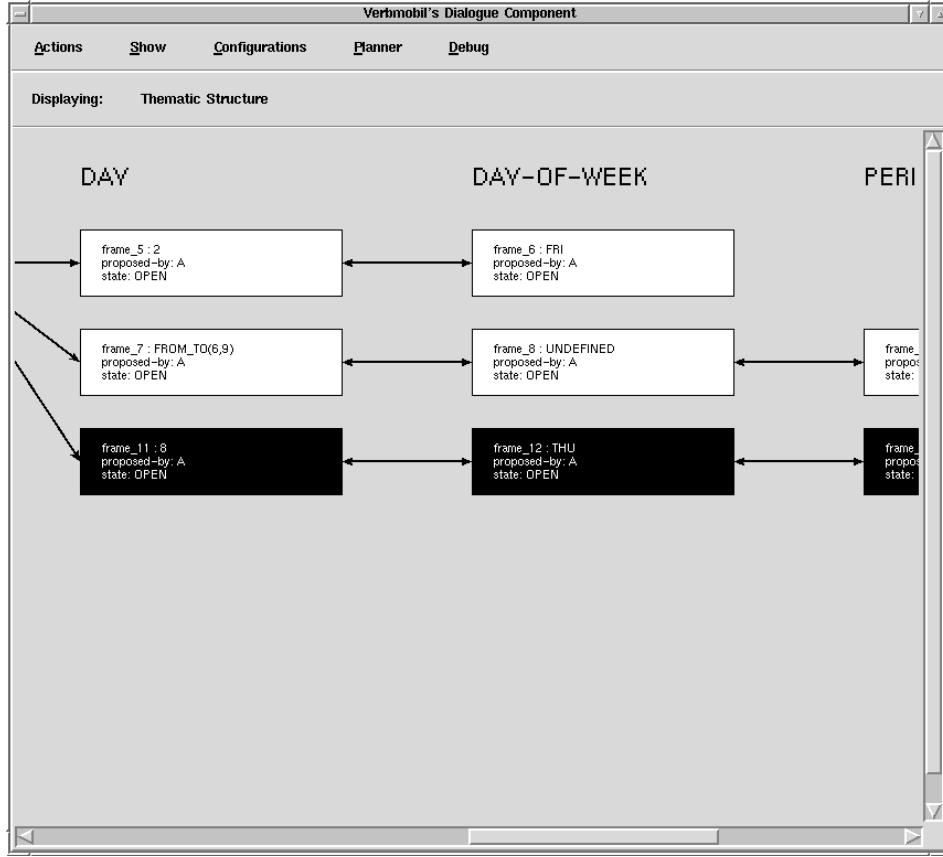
Verbmobil's Dialogue Component

Actions Show Configurations Planner Debug

Displaying: Thematic Structure

DAY

DAY-OF-WEEK

PERI

frame_5 : 2
proposed-by: A
state: OPEN

frame_6 : FRI
proposed-by: A
state: OPEN

frame_7 : FROM_TO(6,9)
proposed-by: A
state: OPEN

frame_8 : UNDEFINED
proposed-by: A
state: OPEN

frame_
propos
state:

frame_11 : 8
proposed-by: A
state: OPEN

frame_12 : THU
proposed-by: A
state: OPEN

frame_
propos
state: